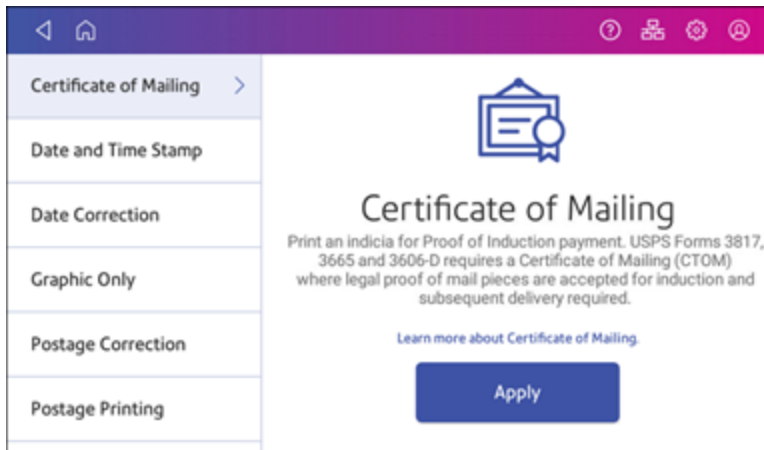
Certificate of Mailing

Date and Time Stamp

Date Correction

Graphic Only

Postage Correction

Postage Printing

Certificate of Mailing

Print an indicia for Proof of Induction payment. USPS Forms 3817, 3665 and 3606-D requires a Certificate of Mailing (CTOM) where legal proof of mail pieces are accepted for induction and subsequent delivery required.

Learn more about Certificate of Mailing.

Apply